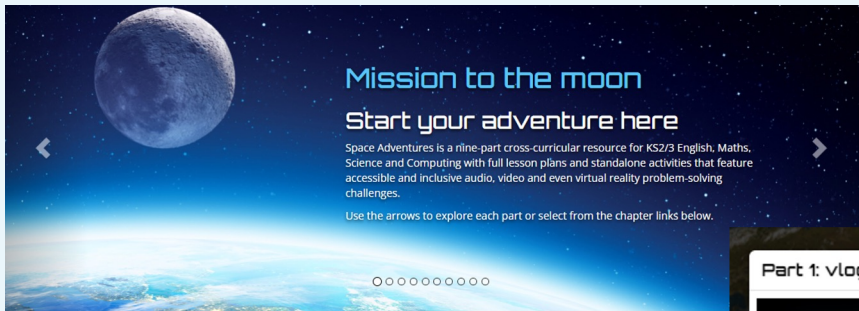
Mission to the moon

Start your adventure here

Space Adventures is a nine-part cross-curricular resource for KS2/3 English, Maths, Science and Computing with full lesson plans and standalone activities that feature accessible and inclusive audio, video and even virtual reality problem-solving challenges.

Use the arrows to explore each part or select from the chapter links below.

Part 1: vlo